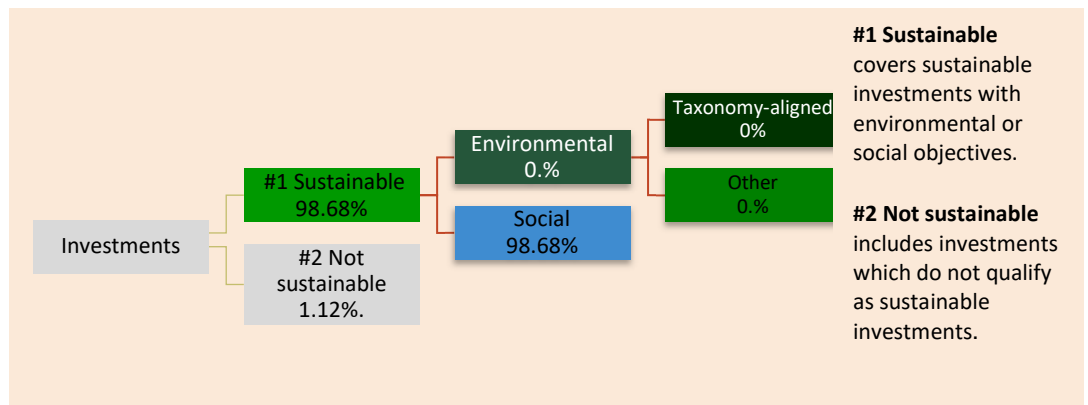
Investments

#1 Sustainable
98.68%

#2 Not sustainable
1.12%.

Environmental
0.%

Social
98.68%

Taxonomy-aligned
0%

Other
0.%

**#1 Sustainable** covers sustainable investments with environmental or social objectives.

**#2 Not sustainable** includes investments which do not qualify as sustainable investments.